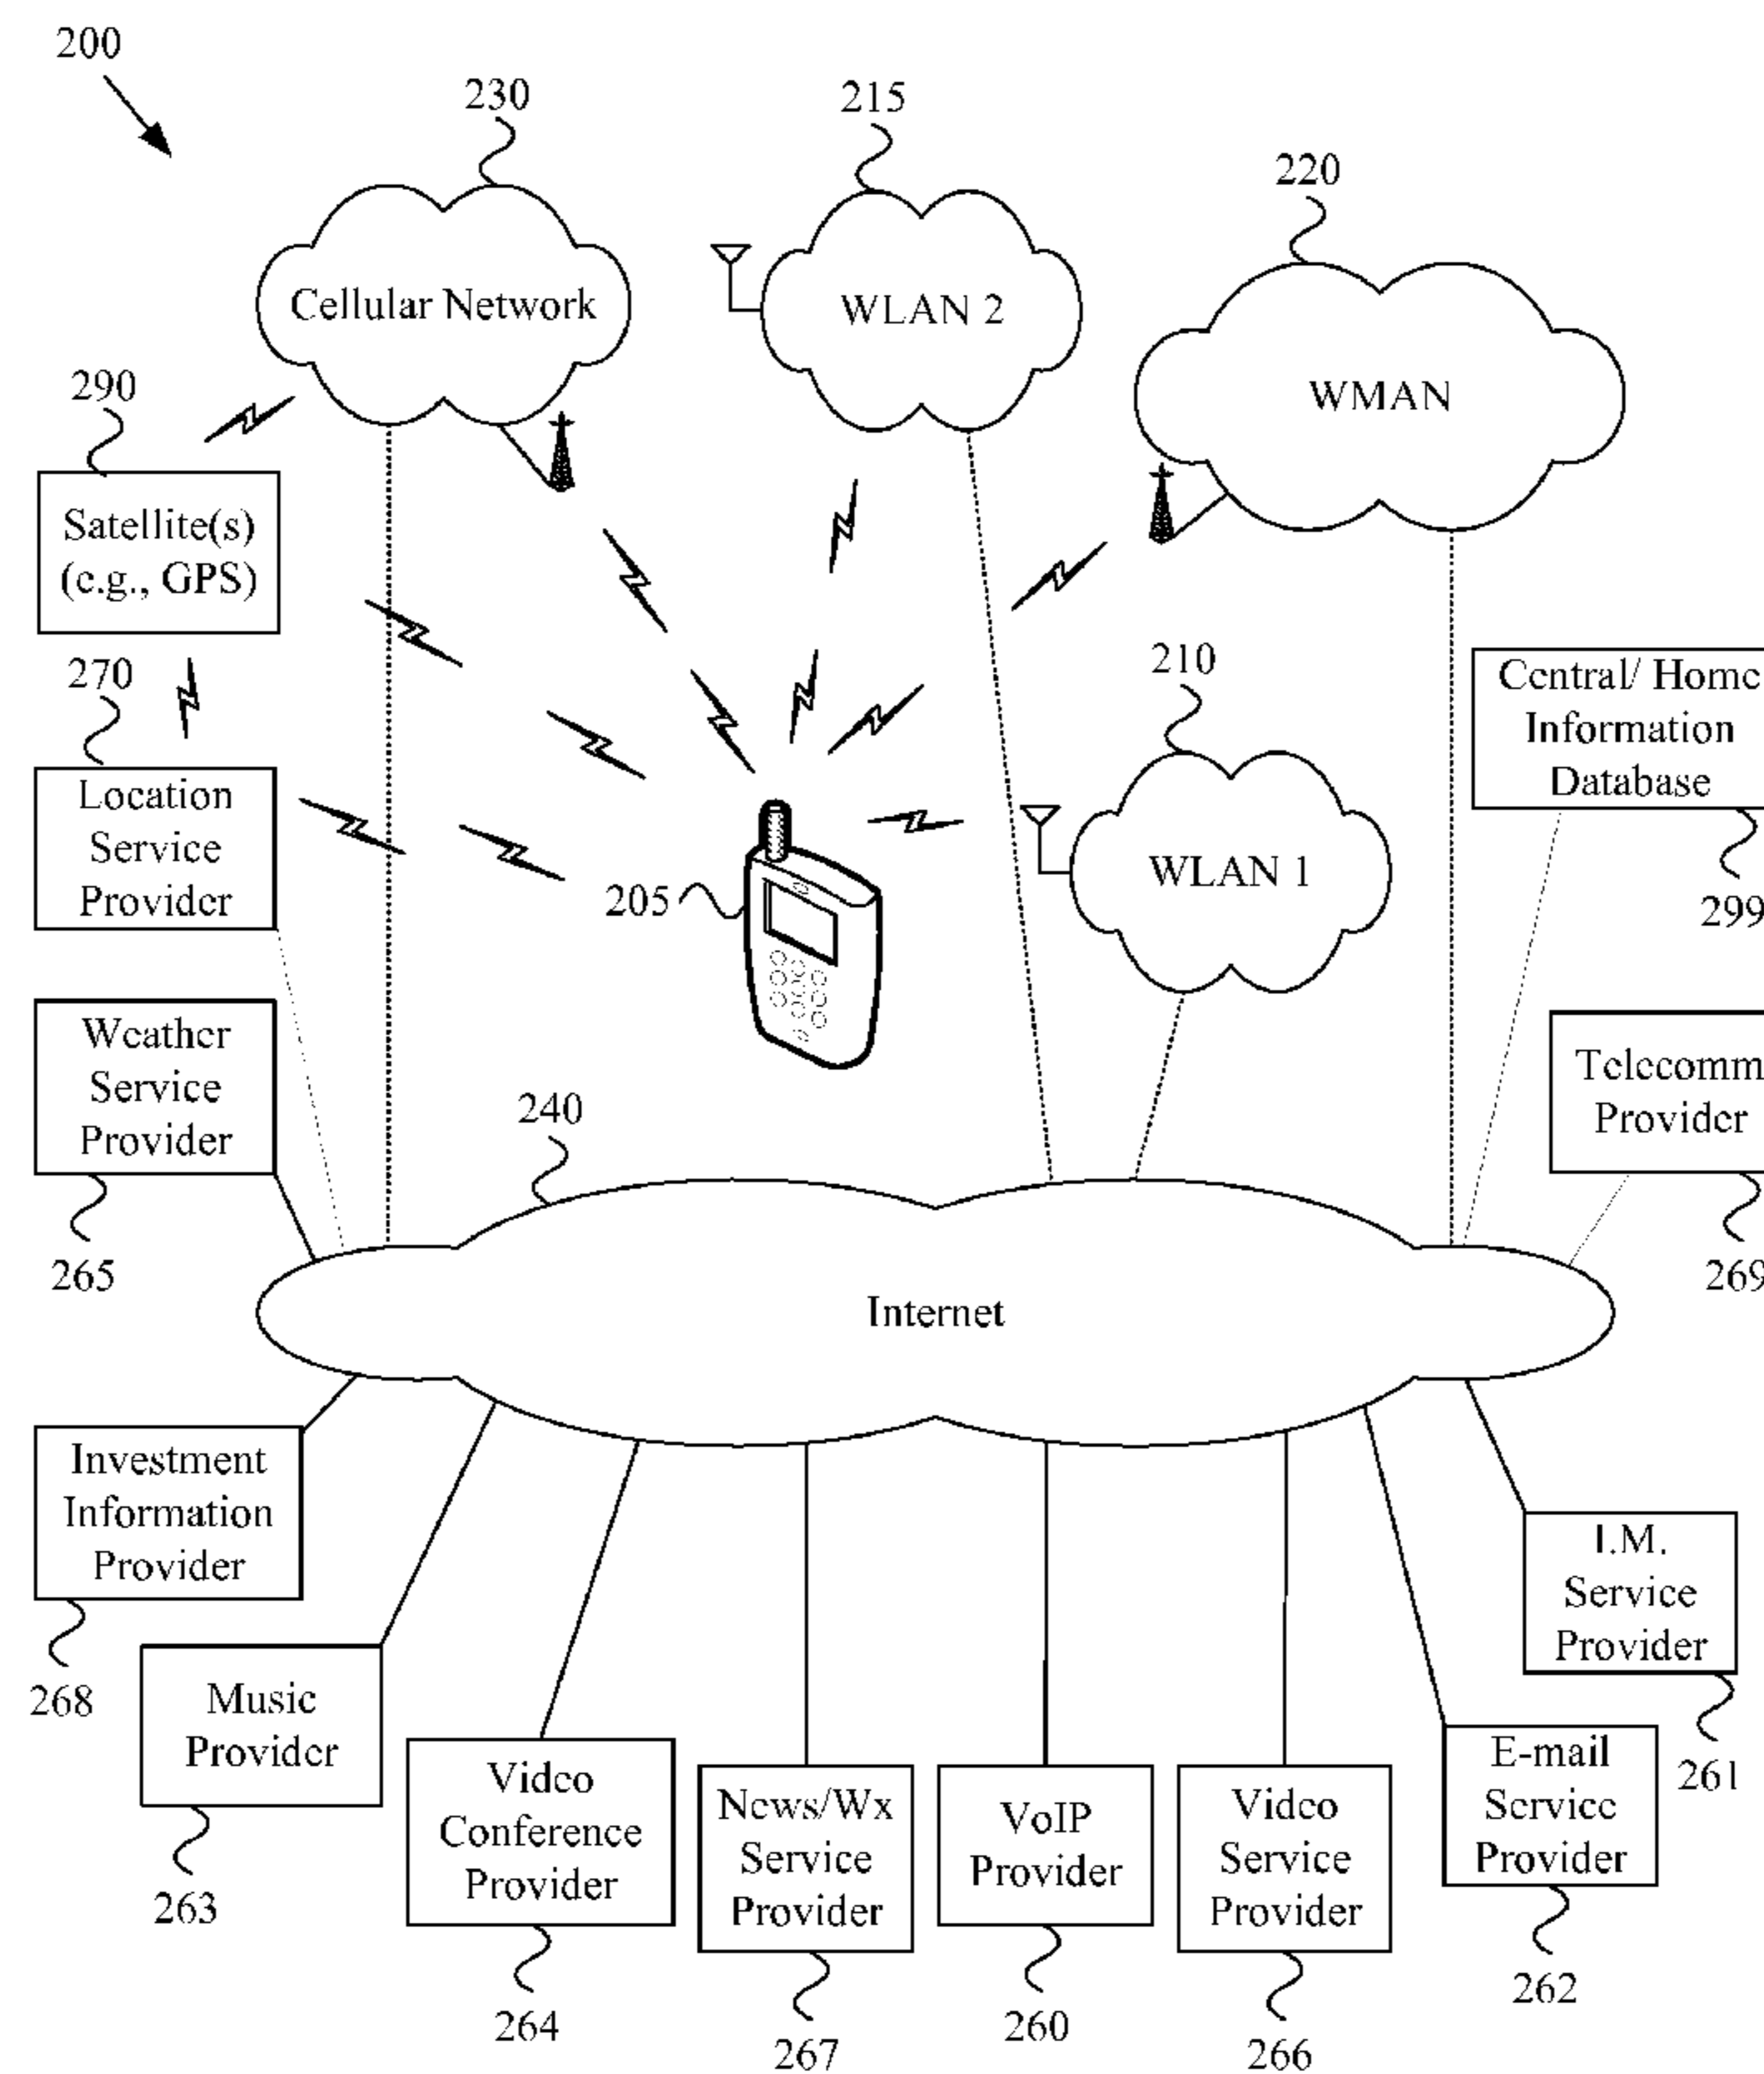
200

230

Cellular Network

215

WLAN 2

220

WMAN

290

Satellite(s) (e.g., GPS)

270

Location Service Provider

210

WLAN 1

Central/ Home Information Database

299

205

Weather Service Provider

265

240

Internet

Telecomm Provider

269

Investment Information Provider

268

Music Provider

263

Video Conference Provider

264

News/Wx Service Provider

267

VoIP Provider

260

Video Service Provider

266

E-mail Service Provider

262

I.M. Service Provider

261